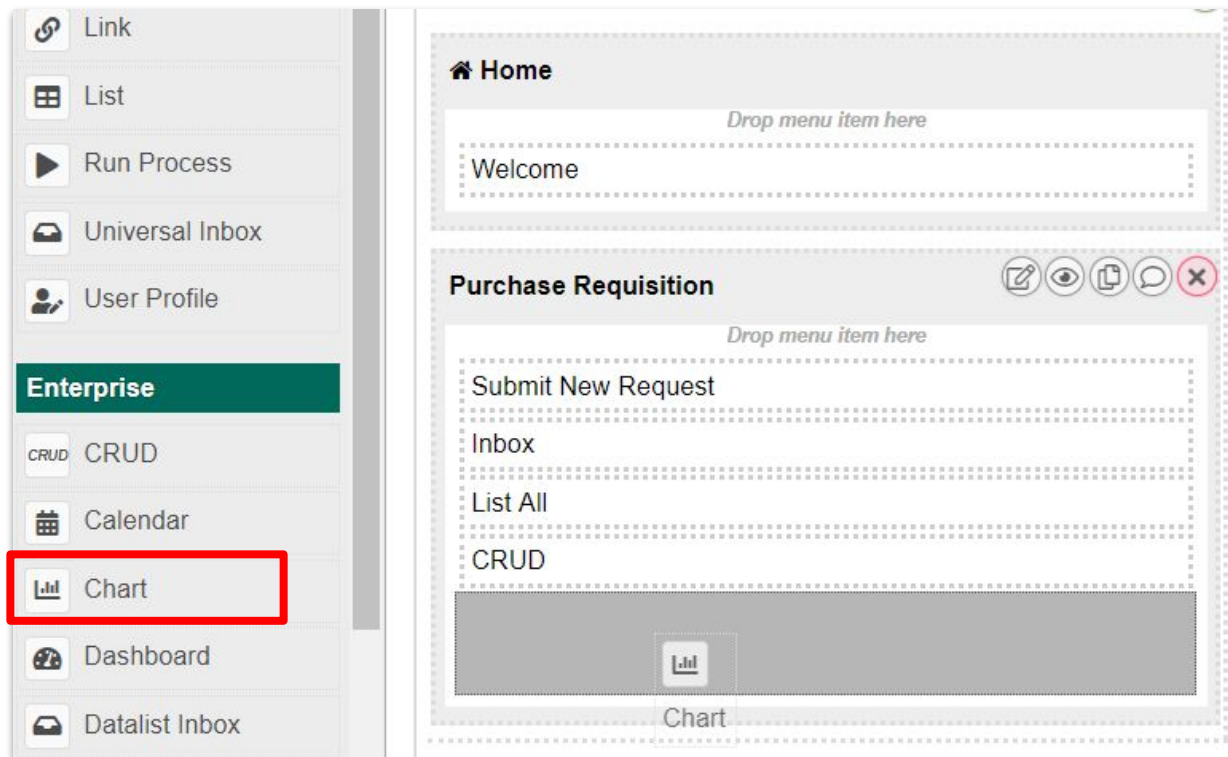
Link
List
Run Process
Universal Inbox
User Profile
Enterprise
CRUD CRUD
Calendar
Chart
Dashboard
Datalist Inbox

Home
Drop menu item here
Welcome

Purchase Requisition
Drop menu item here
Submit New Request
Inbox
List All
CRUD
Chart